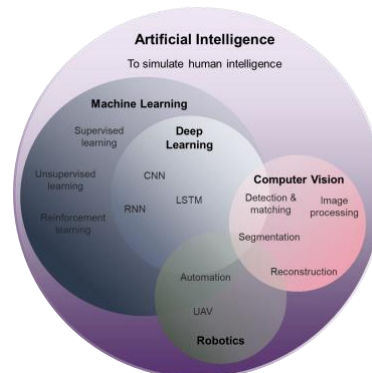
Artificial Intelligence
To simulate human intelligence

Machine Learning
Supervised learning
Unsupervised learning
Reinforcement learning

Deep Learning
CNN
RNN
LSTM

Computer Vision
Detection & matching
Image processing
Segmentation
Reconstruction

Automation
UAV
Robotics